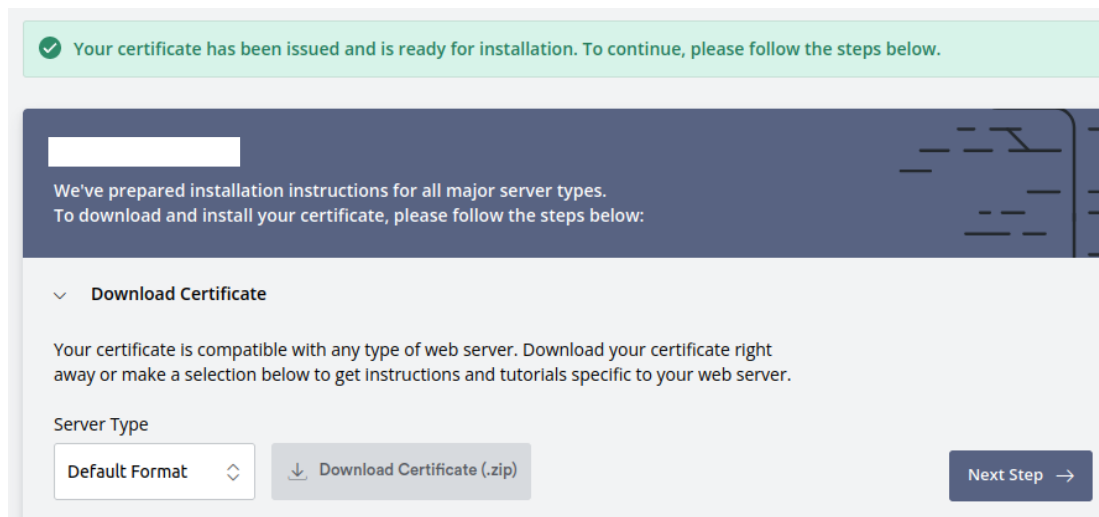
Your certificate has been issued and is ready for installation. To continue, please follow the steps below.

We've prepared installation instructions for all major server types.
To download and install your certificate, please follow the steps below:

Download Certificate

Your certificate is compatible with any type of web server. Download your certificate right away or make a selection below to get instructions and tutorials specific to your web server.

Server Type

Default Format

Download Certificate (.zip)

Next Step